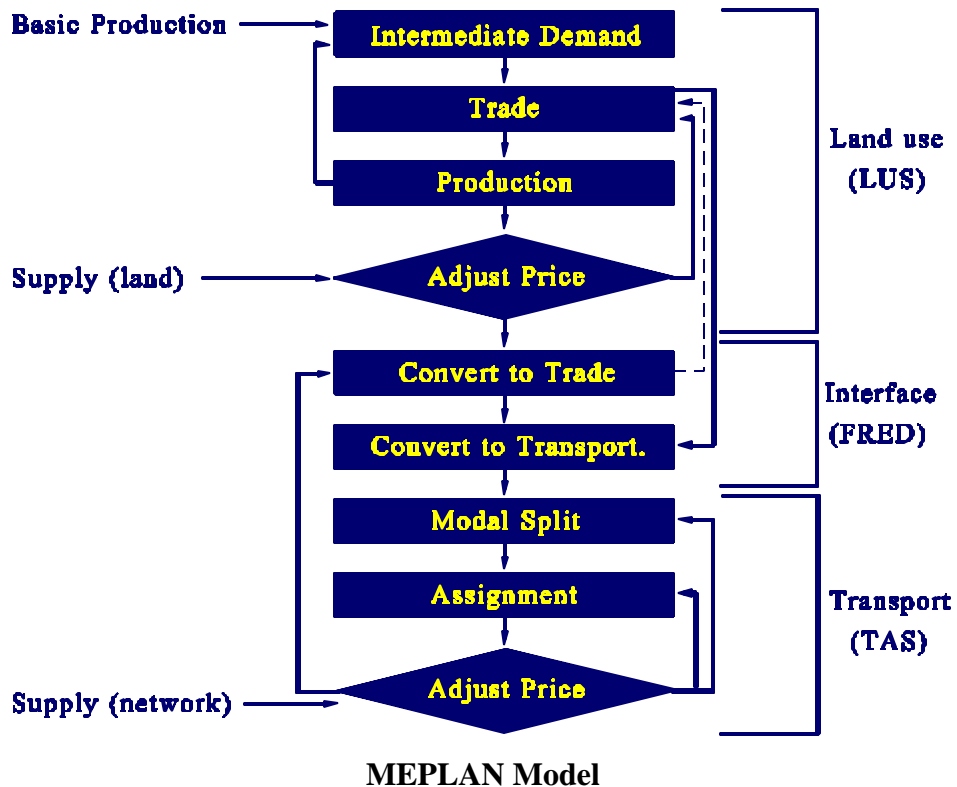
Basic Production

Intermediate Demand

Trade

Production

Supply (land)

Adjust Price

Land use (LUS)

Convert to Trade

Convert to Transport.

Interface (FRED)

Modal Split

Assignment

Supply (network)

Adjust Price

Transport (TAS)

MEPLAN Model